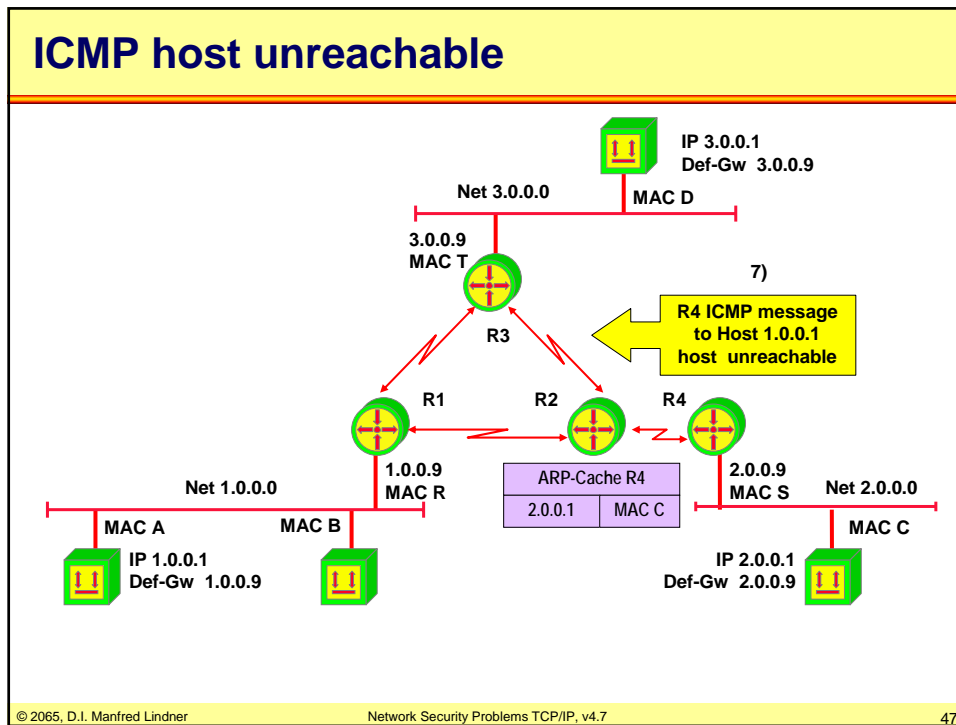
ICMP host unreachable

IP 3.0.0.1
Def-Gw 3.0.0.9

Net 3.0.0.0

MAC D

3.0.0.9
MAC T

7)

R4 ICMP message to Host 1.0.0.1 host unreachable

R3

R1

R2

R4

1.0.0.9
MAC R

ARP-Cache R4

| 2.0.0.1 | MAC C |
|---|---|

2.0.0.9
MAC S

Net 2.0.0.0

Net 1.0.0.0

MAC A

MAC B

MAC C

IP 1.0.0.1
Def-Gw 1.0.0.9

IP 2.0.0.1
Def-Gw 2.0.0.9

© 2065, D.I. Manfred Lindner

Network Security Problems TCP/IP, v4.7

47